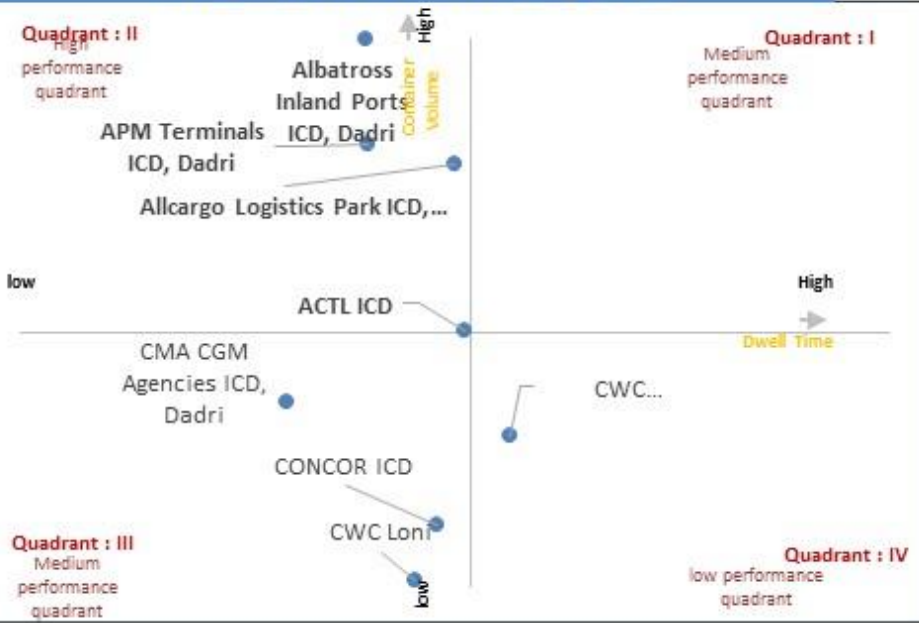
Quadrant : II
High performance quadrant

High
Container Volume

Quadrant : I
Medium performance quadrant

Albatross Inland Ports ICD, Dadri

APM Terminals ICD, Dadri

Allcargo Logistics Park ICD,...

low

High

ACTL ICD

Dwell Time

CMA CGM Agencies ICD, Dadri

CWC...

CONCOR ICD

CWC Loni

Quadrant : III
Medium performance quadrant

low

Quadrant : IV
low performance quadrant